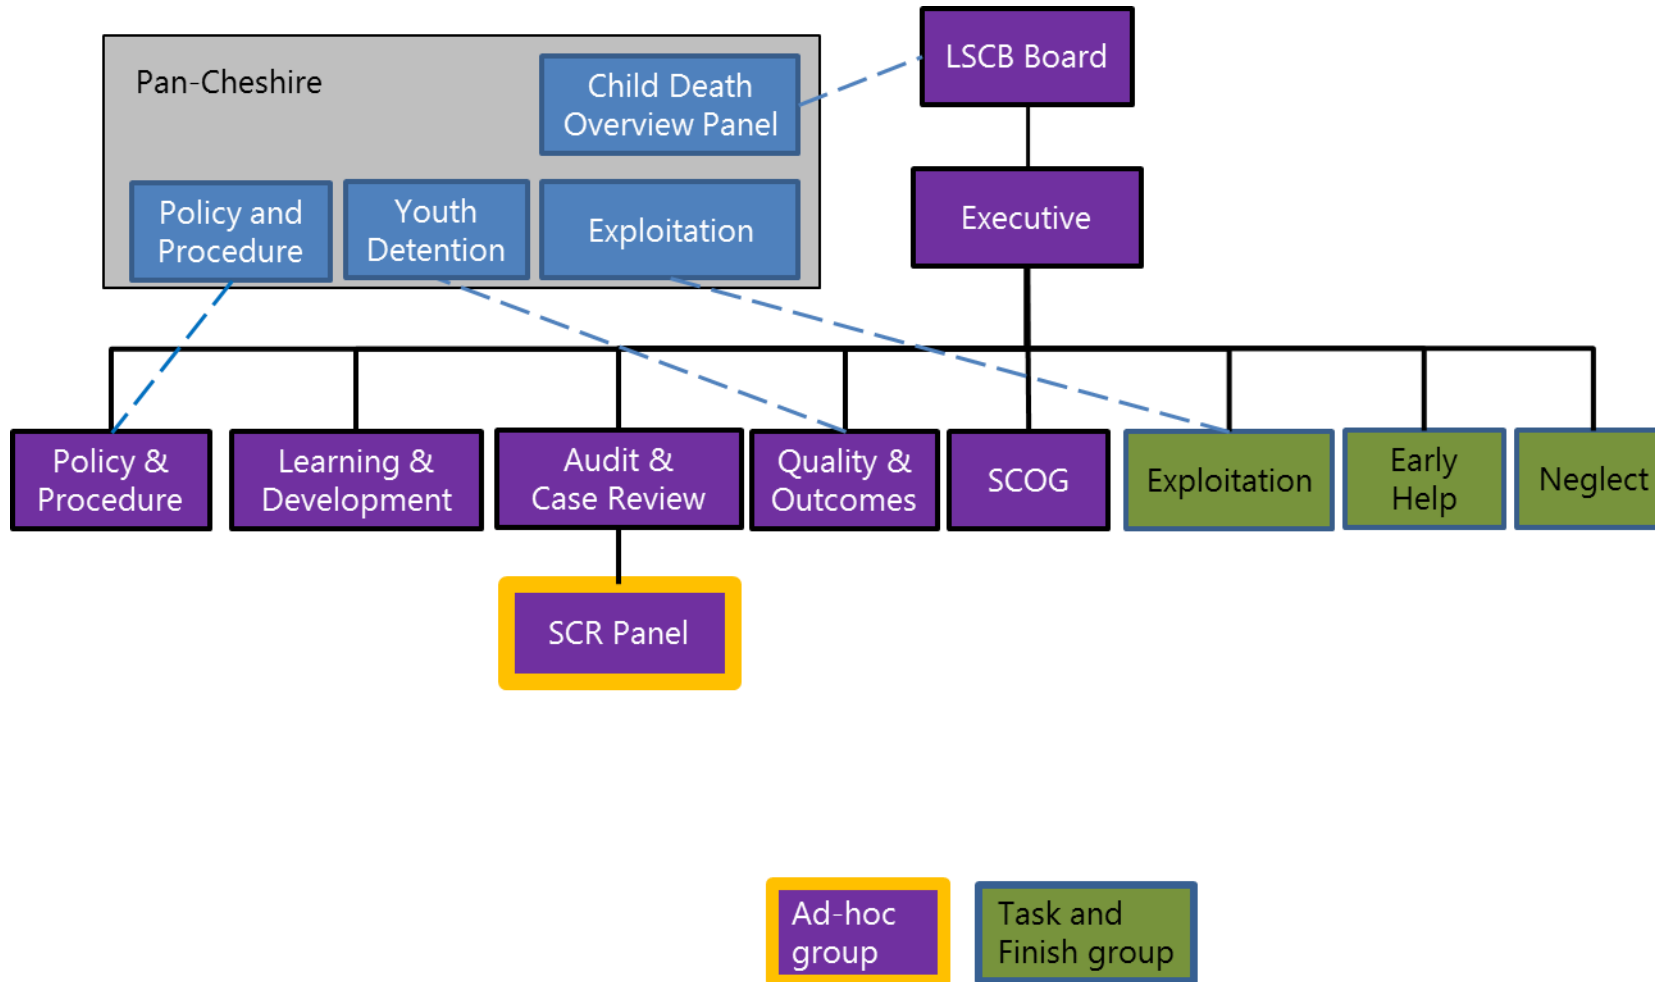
Pan-Cheshire

Child Death Overview Panel

Policy and Procedure

Youth Detention

Exploitation

LSCB Board

Executive

Policy & Procedure

Learning & Development

Audit & Case Review

Quality & Outcomes

SCOG

Exploitation

Early Help

Neglect

SCR Panel

Ad-hoc group

Task and Finish group